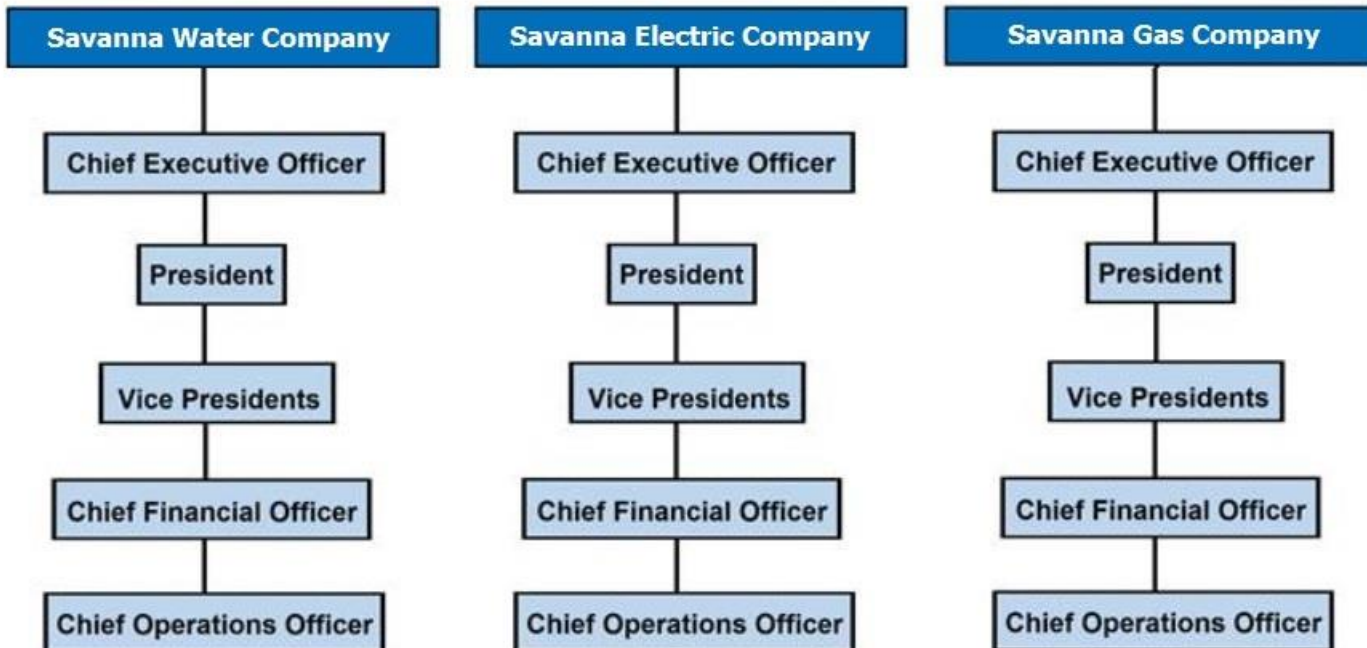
Savanna Water Company

Chief Executive Officer

President

Vice Presidents

Chief Financial Officer

Chief Operations Officer

Savanna Electric Company

Chief Executive Officer

President

Vice Presidents

Chief Financial Officer

Chief Operations Officer

Savanna Gas Company

Chief Executive Officer

President

Vice Presidents

Chief Financial Officer

Chief Operations Officer